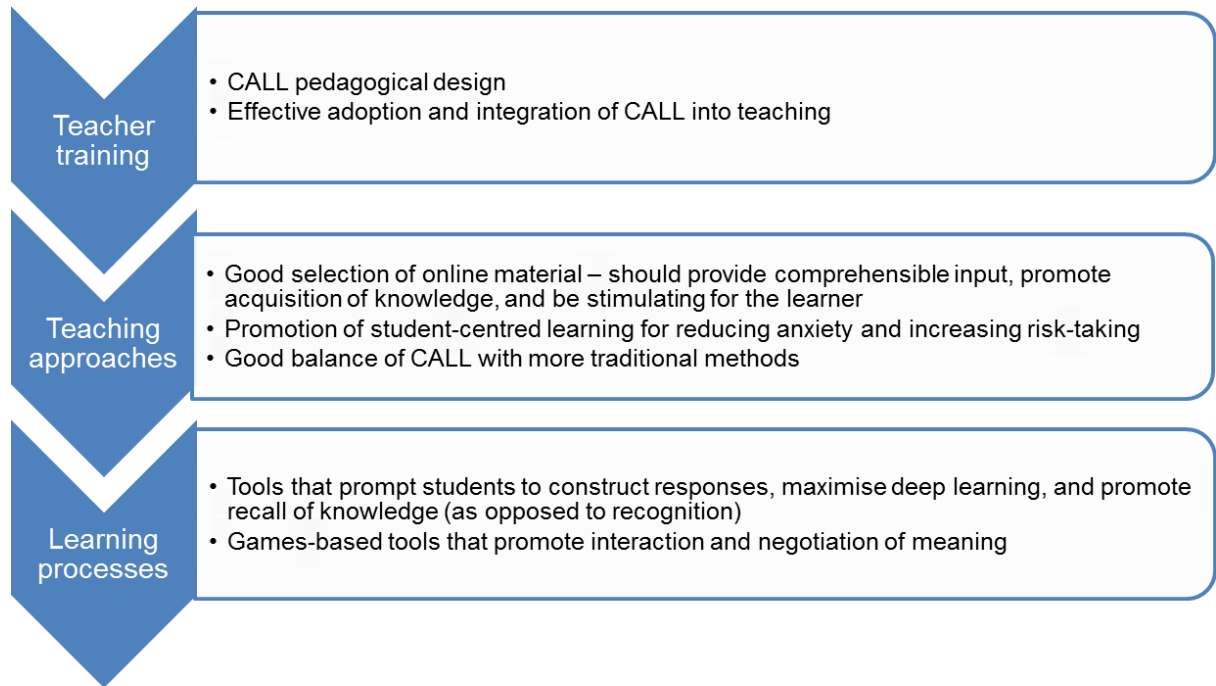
Teacher training

- CALL pedagogical design
- Effective adoption and integration of CALL into teaching

Teaching approaches

- Good selection of online material – should provide comprehensible input, promote acquisition of knowledge, and be stimulating for the learner
- Promotion of student-centred learning for reducing anxiety and increasing risk-taking
- Good balance of CALL with more traditional methods

Learning processes

- Tools that prompt students to construct responses, maximise deep learning, and promote recall of knowledge (as opposed to recognition)
- Games-based tools that promote interaction and negotiation of meaning